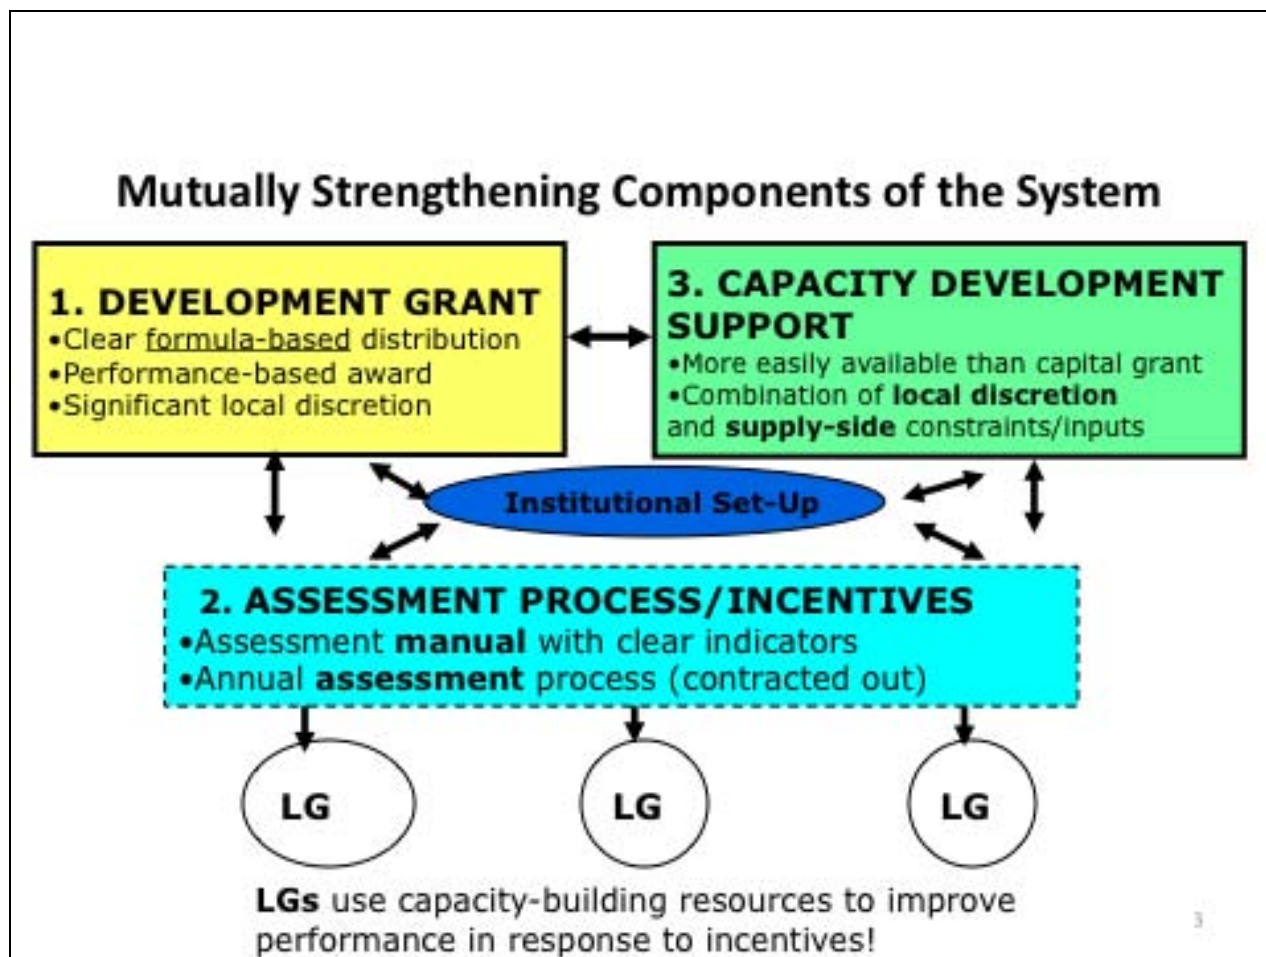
Mutually Strengthening Components of the System

1. DEVELOPMENT GRANT
•Clear formula-based distribution
•Performance-based award
•Significant local discretion

3. CAPACITY DEVELOPMENT SUPPORT
•More easily available than capital grant
•Combination of **local discretion** and **supply-side** constraints/inputs

Institutional Set-Up

2. ASSESSMENT PROCESS/INCENTIVES
•Assessment **manual** with clear indicators
•Annual **assessment** process (contracted out)

LG

LG

LG

**LGs** use capacity-building resources to improve performance in response to incentives!

3